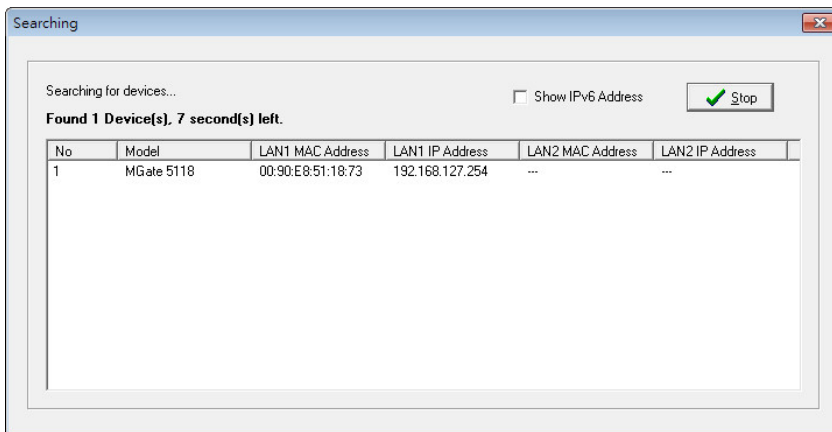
Searching

Searching for devices...
Found 1 Device(s), 7 second(s) left.

Show IPv6 Address

Stop

| No | Model | LAN1 MAC Address | LAN1 IP Address | LAN2 MAC Address | LAN2 IP Address |
|---|---|---|---|---|---|
| 1 | MGate 5118 | 00:90:E8:51:18:73 | 192.168.127.254 | --- | --- |